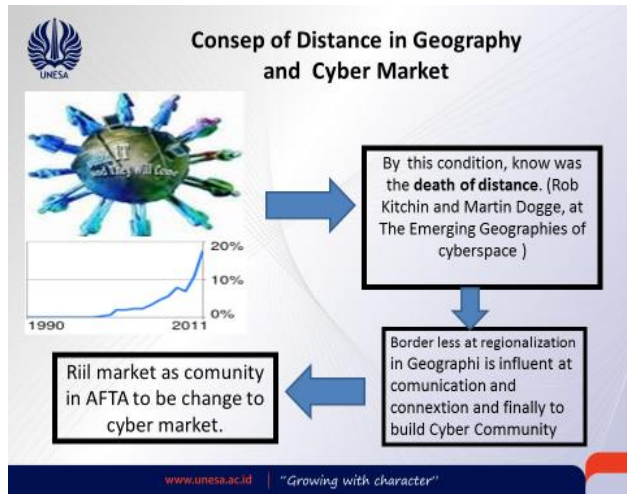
UNESA

Consep of Distance in Geography and Cyber Market

IT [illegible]

20%
10%
0%
1990
2011

By this condition, know was the **death of distance**. (Rob Kitchin and Martin Dogge, at The Emerging Geographies of cyberspace )

Border less at regionalization in Geographi is influent at comunication and connextion and finally to build Cyber Community

Riil market as comunity in AFTA to be change to cyber market.

www.unesa.ac.id | "Growing with character"